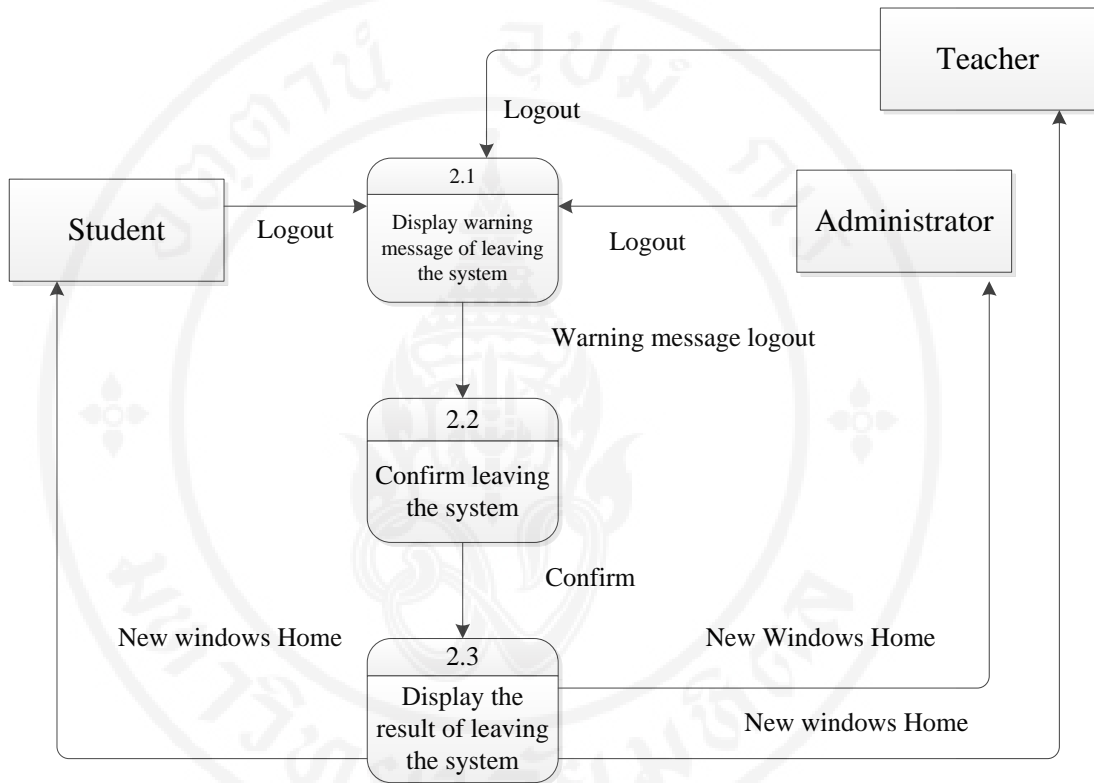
Teacher

Logout

2.1

Display warning message of leaving the system

Student

Logout

Administrator

Logout

Warning message logout

2.2

Confirm leaving the system

Confirm

New windows Home

2.3

Display the result of leaving the system

New Windows Home

New windows Home